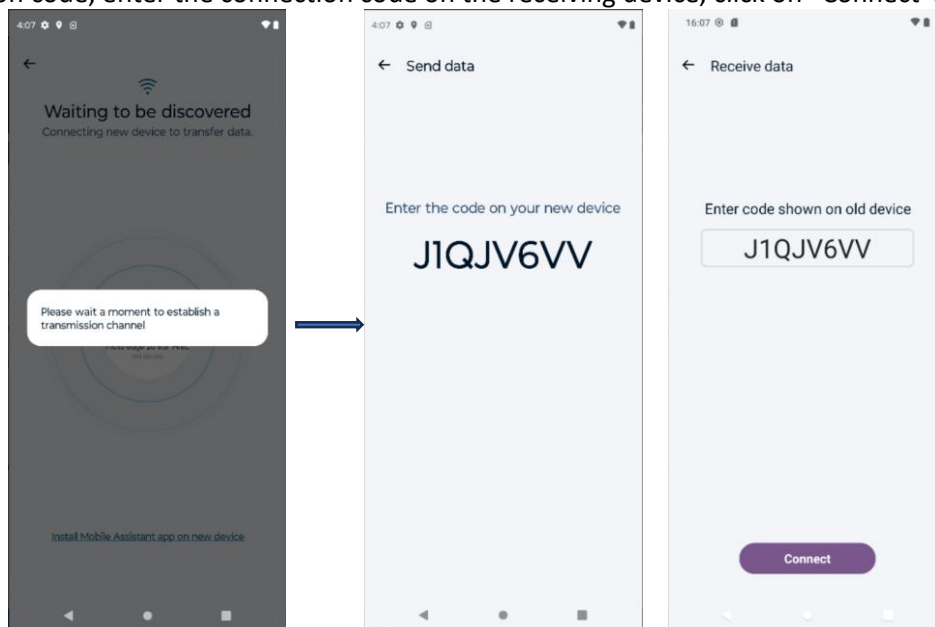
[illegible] code, enter the connection code on the receiving device, click on "Connect" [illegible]

4:07

←

Waiting to be discovered

Connecting new device to transfer data.

Please wait a moment to establish a transmission channel

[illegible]

Install Mobile Assistant app on new device

4:07

← Send data

Enter the code on your new device

J1QJV6VV

16:07

← Receive data

Enter code shown on old device

J1QJV6VV

Connect